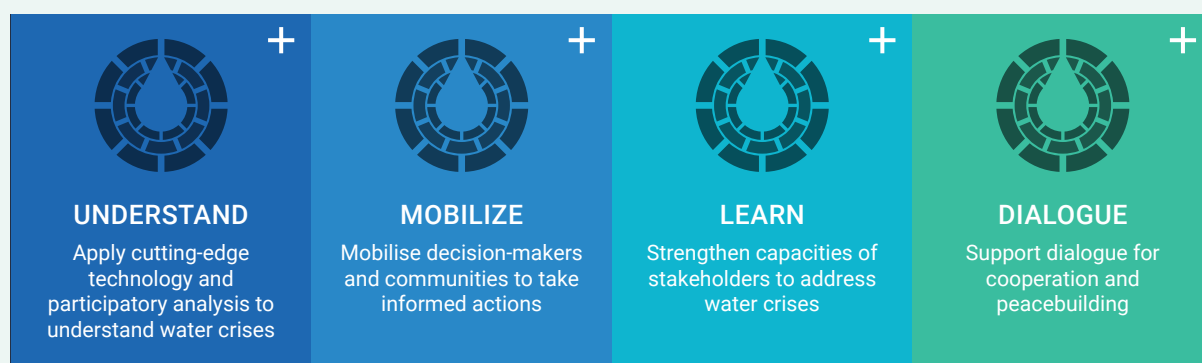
+

UNDERSTAND

Apply cutting-edge technology and participatory analysis to understand water crises

+

MOBILIZE

Mobilise decision-makers and communities to take informed actions

+

LEARN

Strengthen capacities of stakeholders to address water crises

+

DIALOGUE

Support dialogue for cooperation and peacebuilding